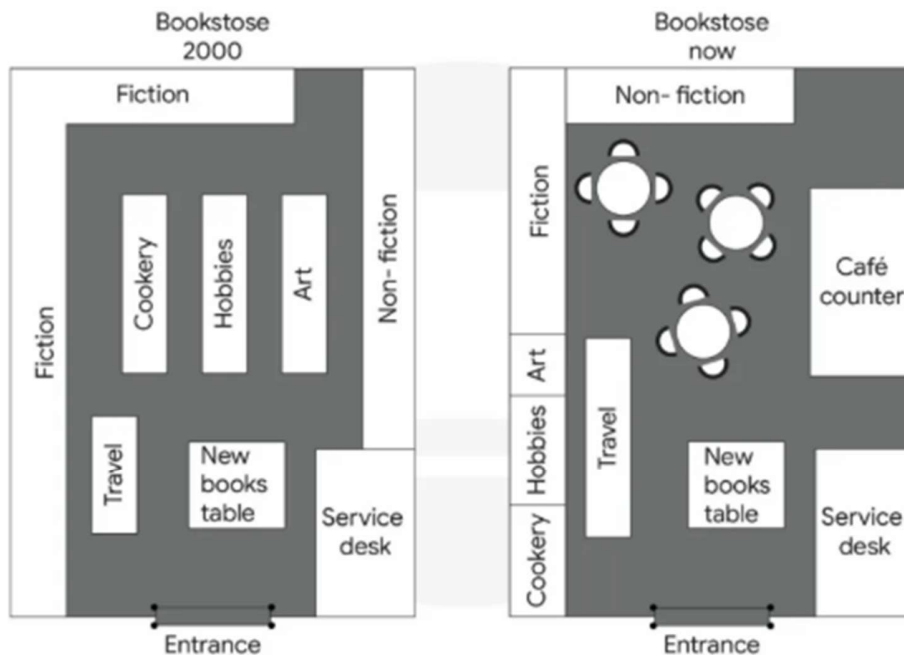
Bookstose
2000

Fiction

Fiction

Cookery

Hobbies

Art

Non- fiction

Travel

New books table

Service desk

Entrance

Bookstose
now

Non- fiction

Fiction

Café counter

Art

Hobbies

Cookery

Travel

New books table

Service desk

Entrance